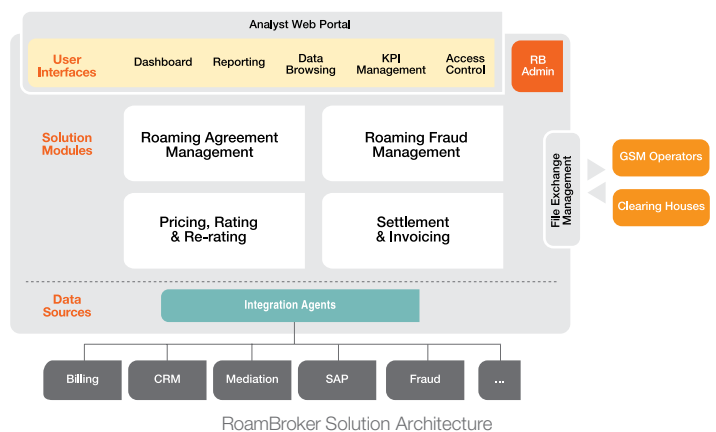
Analyst Web Portal

User Interfaces

Dashboard

Reporting

Data Browsing

KPI Management

Access Control

RB Admin

Solution Modules

Roaming Agreement Management

Roaming Fraud Management

Pricing, Rating & Re-rating

Settlement & Invoicing

File Exchange Management

GSM Operators

Clearing Houses

Data Sources

Integration Agents

Billing

CRM

Mediation

SAP

Fraud

...

RoamBroker Solution Architecture